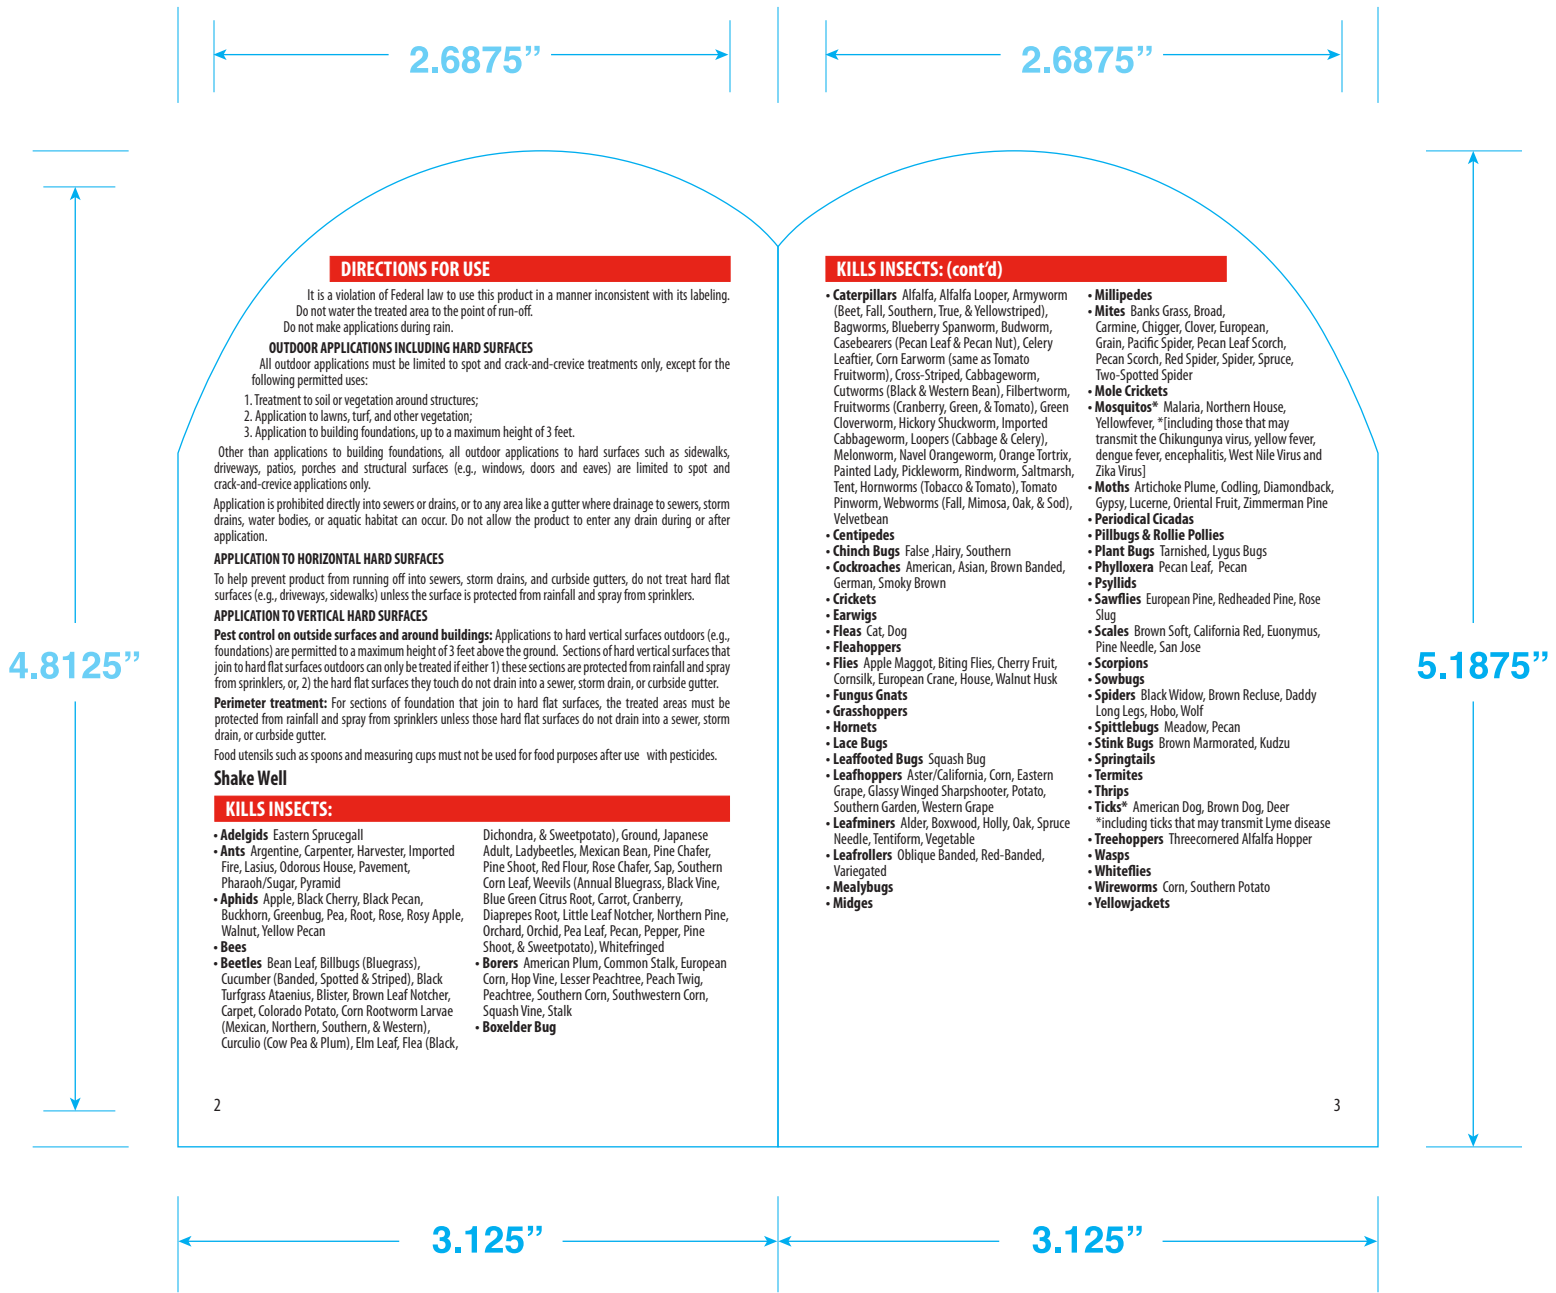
2.6875"

2.6875"

4.8125"

5.1875"

DIRECTIONS FOR USE

It is a violation of Federal law to use this product in a manner inconsistent with its labeling. Do not water the treated area to the point of run-off. Do not make applications during rain.

OUTDOOR APPLICATIONS INCLUDING HARD SURFACES

All outdoor applications must be limited to spot and crack-and-crevice treatments only, except for the following permitted uses:

1. Treatment to soil or vegetation around structures;
2. Application to lawns, turf, and other vegetation;
3. Application to building foundations, up to a maximum height of 3 feet.

Other than applications to building foundations, all outdoor applications to hard surfaces such as sidewalks, driveways, patios, porches and structural surfaces (e.g., windows, doors and eaves) are limited to spot and crack-and-crevice applications only.

Application is prohibited directly into sewers or drains, or to any area like a gutter where drainage to sewers, storm drains, water bodies, or aquatic habitat can occur. Do not allow the product to enter any drain during or after application.

APPLICATION TO HORIZONTAL HARD SURFACES

To help prevent product from running off into sewers, storm drains, and curbside gutters, do not treat hard flat surfaces (e.g., driveways, sidewalks) unless the surface is protected from rainfall and spray from sprinklers.

APPLICATION TO VERTICAL HARD SURFACES

Pest control on outside surfaces and around buildings: Applications to hard vertical surfaces outdoors (e.g., foundations) are permitted to a maximum height of 3 feet above the ground. Sections of hard vertical surfaces that join to hard flat surfaces outdoors can only be treated if either 1) these sections are protected from rainfall and spray from sprinklers, or, 2) the hard flat surfaces they touch do not drain into a sewer, storm drain, or curbside gutter.

Perimeter treatment: For sections of foundation that join to hard flat surfaces, the treated areas must be protected from rainfall and spray from sprinklers unless those hard flat surfaces do not drain into a sewer, storm drain, or curbside gutter.

Food utensils such as spoons and measuring cups must not be used for food purposes after use with pesticides.

Shake Well

KILLS INSECTS:

• Adelgids Eastern Sprucegall
• Ants Argentine, Carpenter, Harvester, Imported Fire, Lasius, Odorous House, Pavement, Pharaoh/Sugar, Pyramid
• Aphids Apple, Black Cherry, Black Pecan, Buckhorn, Greenbug, Pea, Root, Rose, Rosy Apple, Walnut, Yellow Pecan
• Bees
• Beetles Bean Leaf, Billbugs (Bluegrass), Cucumber (Banded, Spotted & Striped), Black Turfgrass Ataenius, Blister, Brown Leaf Notcher, Carpet, Colorado Potato, Corn Rootworm Larvae (Mexican, Northern, Southern, & Western), Curculio (Cow Pea & Plum), Elm Leaf, Flea (Black, Dichondra, & Sweetpotato), Ground, Japanese Adult, Ladybeetles, Mexican Bean, Pine Chafer, Pine Shoot, Red Flour, Rose Chafer, Sap, Southern Corn Leaf, Weevils (Annual Bluegrass, Black Vine, Blue Green Citrus Root, Carrot, Cranberry, Diaprepes Root, Little Leaf Notcher, Northern Pine, Orchard, Orchid, Pea Leaf, Pecan, Pepper, Pine Shoot, & Sweetpotato), Whitefringed
• Borers American Plum, Common Stalk, European Corn, Hop Vine, Lesser Peachtree, Peach Twig, Peachtree, Southern Corn, Southwestern Corn, Squash Vine, Stalk
• Boxelder Bug

2

KILLS INSECTS: (cont'd)

• Caterpillars Alfalfa, Alfalfa Looper, Armyworm (Beet, Fall, Southern, True, & Yellowstriped), Bagworms, Blueberry Spanworm, Budworm, Casebearers (Pecan Leaf & Pecan Nut), Celery Leaftier, Corn Earworm (same as Tomato Fruitworm), Cross-Striped, Cabbageworm, Cutworms (Black & Western Bean), Filbertworm, Fruitworms (Cranberry, Green, & Tomato), Green Cloverworm, Hickory Shuckworm, Imported Cabbageworm, Loopers (Cabbage & Celery), Melonworm, Navel Orangeworm, Orange Tortrix, Painted Lady, Pickleworm, Rindworm, Saltmarsh, Tent, Hornworms (Tobacco & Tomato), Tomato Pinworm, Webworms (Fall, Mimosa, Oak, & Sod), Velvetbean
• Centipedes
• Chinch Bugs False ,Hairy, Southern
• Cockroaches American, Asian, Brown Banded, German, Smoky Brown
• Crickets
• Earwigs
• Fleas Cat, Dog
• Fleahoppers
• Flies Apple Maggot, Biting Flies, Cherry Fruit, Cornsilk, European Crane, House, Walnut Husk
• Fungus Gnats
• Grasshoppers
• Hornets
• Lace Bugs
• Leaffooted Bugs Squash Bug
• Leafhoppers Aster/California, Corn, Eastern Grape, Glassy Winged Sharpshooter, Potato, Southern Garden, Western Grape
• Leafminers Alder, Boxwood, Holly, Oak, Spruce Needle, Tentiform, Vegetable
• Leafrollers Oblique Banded, Red-Banded, Variegated
• Mealybugs
• Midges
• Millipedes
• Mites Banks Grass, Broad, Carmine, Chigger, Clover, European, Grain, Pacific Spider, Pecan Leaf Scorch, Pecan Scorch, Red Spider, Spider, Spruce, Two-Spotted Spider
• Mole Crickets
• Mosquitos* Malaria, Northern House, Yellowfever, *[including those that may transmit the Chikungunya virus, yellow fever, dengue fever, encephalitis, West Nile Virus and Zika Virus]
• Moths Artichoke Plume, Codling, Diamondback, Gypsy, Lucerne, Oriental Fruit, Zimmerman Pine
• Periodical Cicadas
• Pillbugs & Rollie Pollies
• Plant Bugs Tarnished, Lygus Bugs
• Phylloxera Pecan Leaf, Pecan
• Psyllids
• Sawflies European Pine, Redheaded Pine, Rose Slug
• Scales Brown Soft, California Red, Euonymus, Pine Needle, San Jose
• Scorpions
• Sowbugs
• Spiders Black Widow, Brown Recluse, Daddy Long Legs, Hobo, Wolf
• Spittlebugs Meadow, Pecan
• Stink Bugs Brown Marmorated, Kudzu
• Springtails
• Termites
• Thrips
• Ticks* American Dog, Brown Dog, Deer *including ticks that may transmit Lyme disease
• Treehoppers Threecornered Alfalfa Hopper
• Wasps
• Whiteflies
• Wireworms Corn, Southern Potato
• Yellowjackets

3

3.125"

3.125"